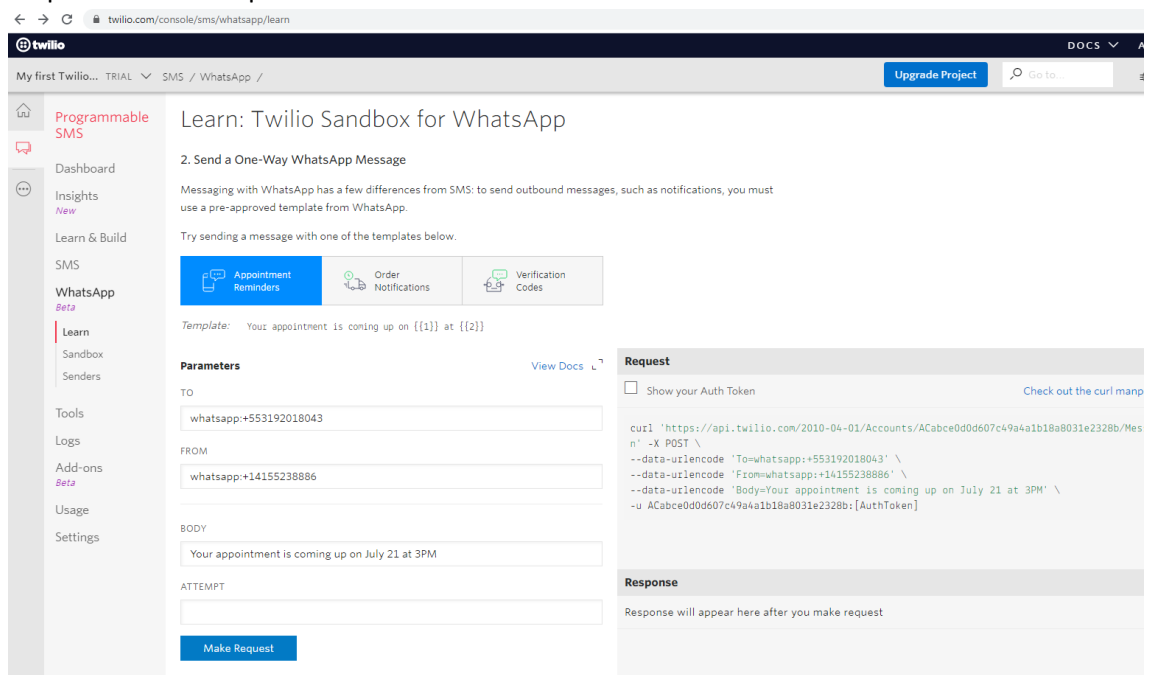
twilio.com/console/sms/whatsapp/learn

twilio

DOCS

My first Twilio... TRIAL SMS / WhatsApp /

Upgrade Project

Go to...

Programmable SMS

Dashboard

Insights
New

Learn & Build

SMS

WhatsApp
Beta

Learn

Sandbox

Senders

Tools

Logs

Add-ons
Beta

Usage

Settings

Learn: Twilio Sandbox for WhatsApp

2. Send a One-Way WhatsApp Message

Messaging with WhatsApp has a few differences from SMS: to send outbound messages, such as notifications, you must use a pre-approved template from WhatsApp.

Try sending a message with one of the templates below.

Appointment Reminders

Order Notifications

Verification Codes

Template: Your appointment is coming up on {{1}} at {{2}}

Parameters

View Docs

TO

whatsapp:+553192018043

FROM

whatsapp:+14155238886

BODY

Your appointment is coming up on July 21 at 3PM

ATTEMPT

Make Request

Request

Show your Auth Token

Check out the curl manp

curl 'https://api.twilio.com/2010-04-01/Accounts/ACabce0d0d607c49a4a1b18a8031e2328b/Mes
n' -X POST \
--data-urlencode 'To=whatsapp:+553192018043' \
--data-urlencode 'From=whatsapp:+14155238886' \
--data-urlencode 'Body=Your appointment is coming up on July 21 at 3PM' \
-u ACabce0d0d607c49a4a1b18a8031e2328b:[AuthToken]

Response

Response will appear here after you make request